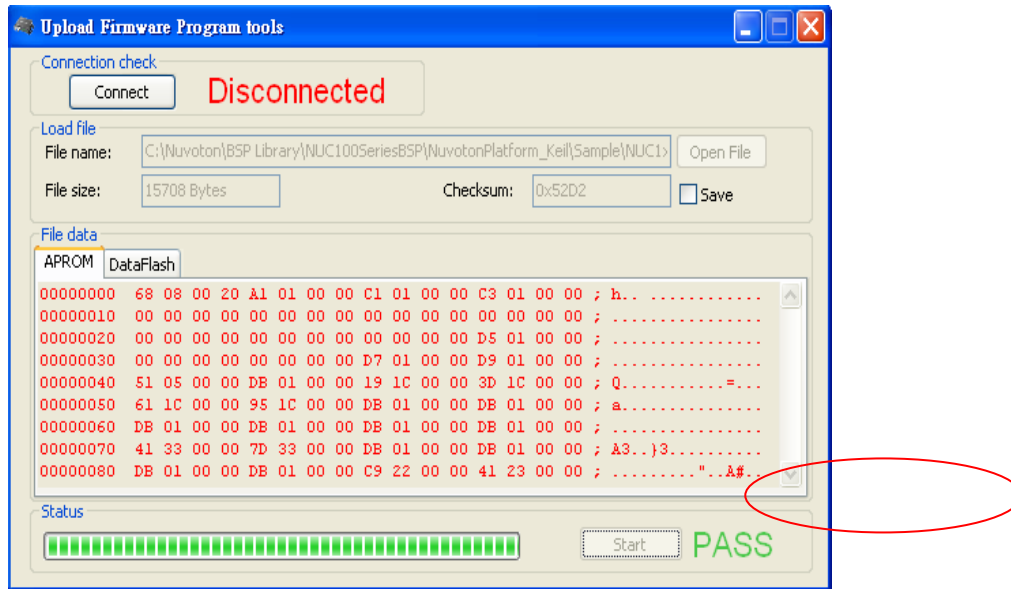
Upload Firmware Program tools

Connection check

Connect

Disconnected

Load file

File name: C:\Nuvoton\BSP Library\NUC100SeriesBSP\NuvotonPlatform_Keil\Sample\NUC1>

Open File

File size: 15708 Bytes

Checksum: 0x52D2

Save

File data

APROM DataFlash

00000000 68 08 00 20 A1 01 00 00 C1 01 00 00 C3 01 00 00 ; h.. ............
00000010 00 00 00 00 00 00 00 00 00 00 00 00 00 00 00 00 ; ................
00000020 00 00 00 00 00 00 00 00 00 00 00 00 D5 01 00 00 ; ................
00000030 00 00 00 00 00 00 00 00 D7 01 00 00 D9 01 00 00 ; ................
00000040 51 05 00 00 DB 01 00 00 19 1C 00 00 3D 1C 00 00 ; Q...........=...
00000050 61 1C 00 00 95 1C 00 00 DB 01 00 00 DB 01 00 00 ; a...............
00000060 DB 01 00 00 DB 01 00 00 DB 01 00 00 DB 01 00 00 ; ................
00000070 41 33 00 00 7D 33 00 00 DB 01 00 00 DB 01 00 00 ; A3..}3..........
00000080 DB 01 00 00 DB 01 00 00 C9 22 00 00 41 23 00 00 ; ........."..A#..

Status

Start

PASS